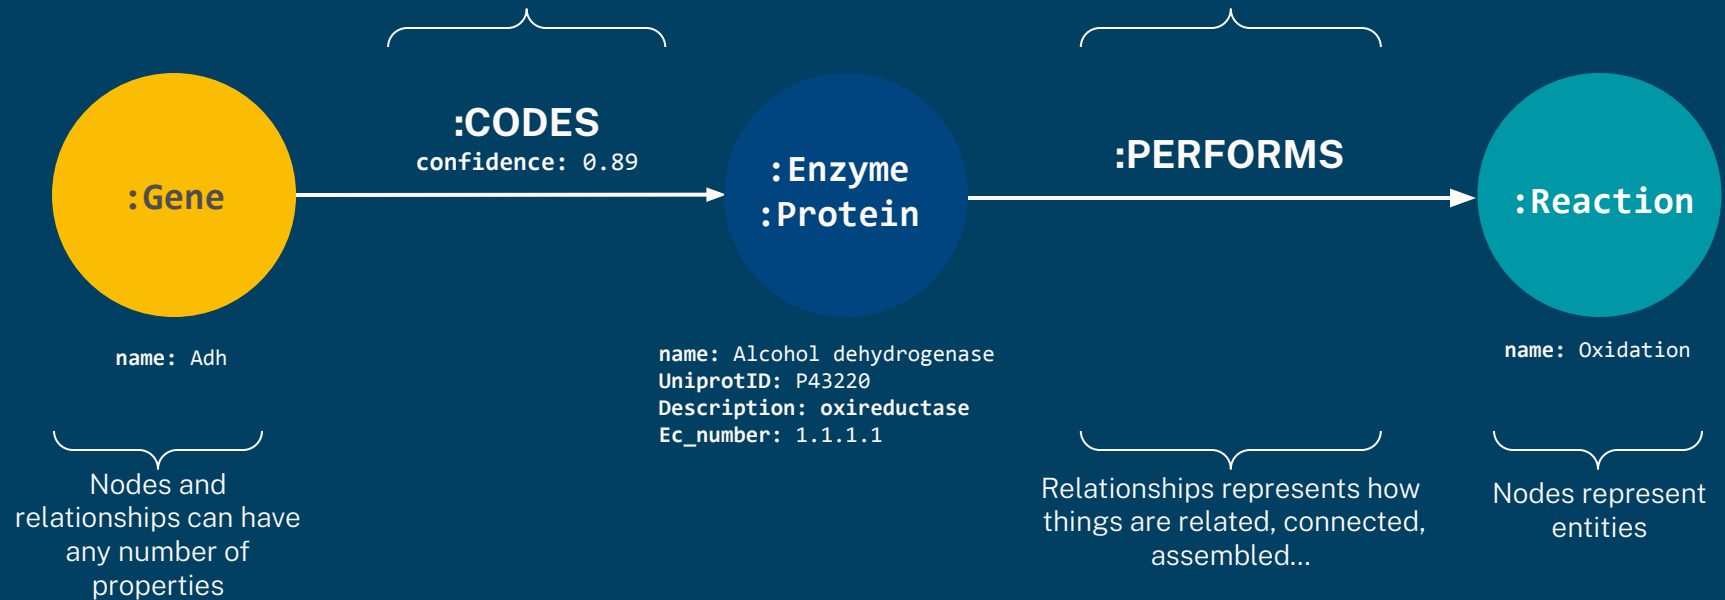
:Gene

:CODES
confidence: 0.89

:Enzyme
:Protein

:PERFORMS

:Reaction

name: Adh

name: Alcohol dehydrogenase
UniprotID: P43220
Description: oxireductase
Ec_number: 1.1.1.1

name: Oxidation

Nodes and relationships can have any number of properties

Relationships represents how things are related, connected, assembled...

Nodes represent entities